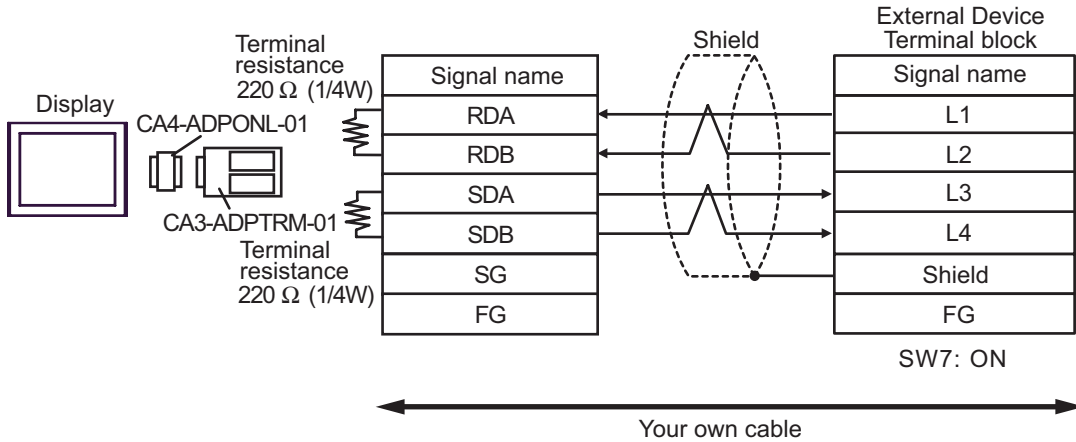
Display

Terminal resistance 220 Ω (1/4W)

CA4-ADPONL-01

CA3-ADPTRM-01

Terminal resistance 220 Ω (1/4W)

| Signal name |
|---|
| RDA |
| RDB |
| SDA |
| SDB |
| SG |
| FG |

Shield

External Device Terminal block

| Signal name |
|---|
| L1 |
| L2 |
| L3 |
| L4 |
| Shield |
| FG |

SW7: ON

Your own cable